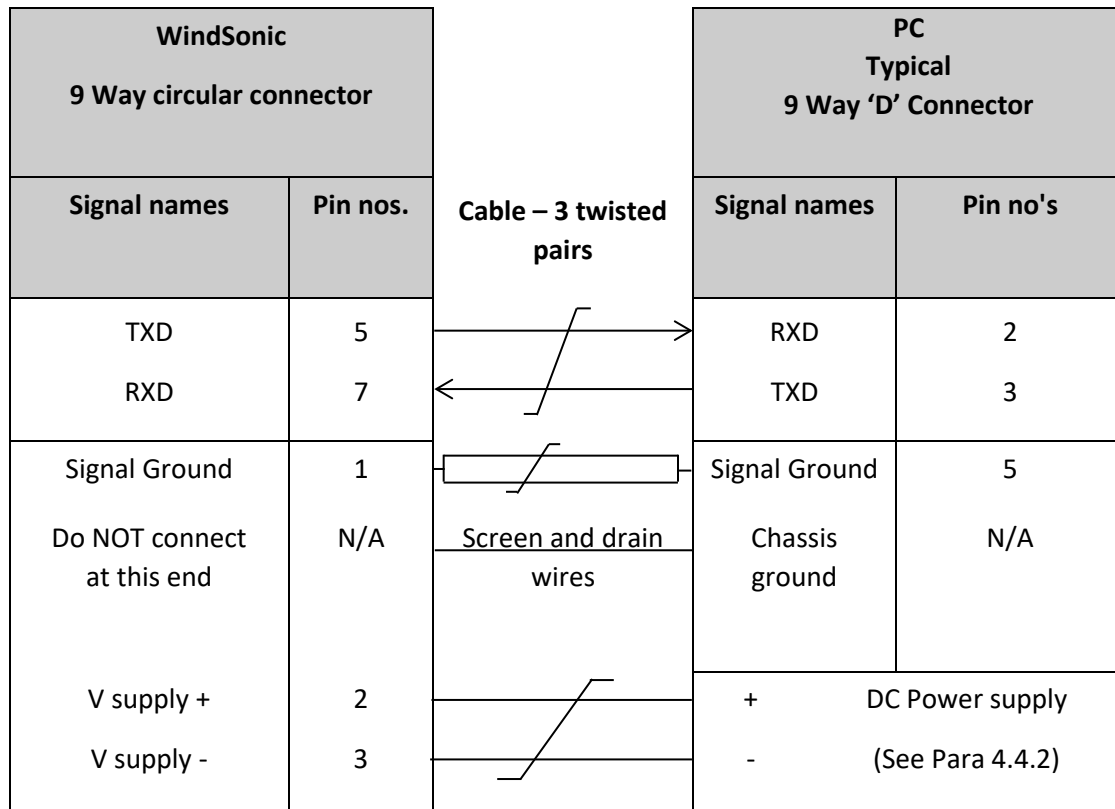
| WindSonic 9 Way circular connector | | | PC Typical 9 Way 'D' Connector | |
|---|---|---|---|---|
| Signal names | Pin nos. | Cable – 3 twisted pairs | Signal names | Pin no's |
| TXD | 5 | | RXD | 2 |
| RXD | 7 | | TXD | 3 |
| Signal Ground | 1 | | Signal Ground | 5 |
| Do NOT connect at this end | N/A | Screen and drain wires | Chassis ground | N/A |
| V supply + | 2 | | + | DC Power supply |
| V supply - | 3 | | - | (See Para 4.4.2) |